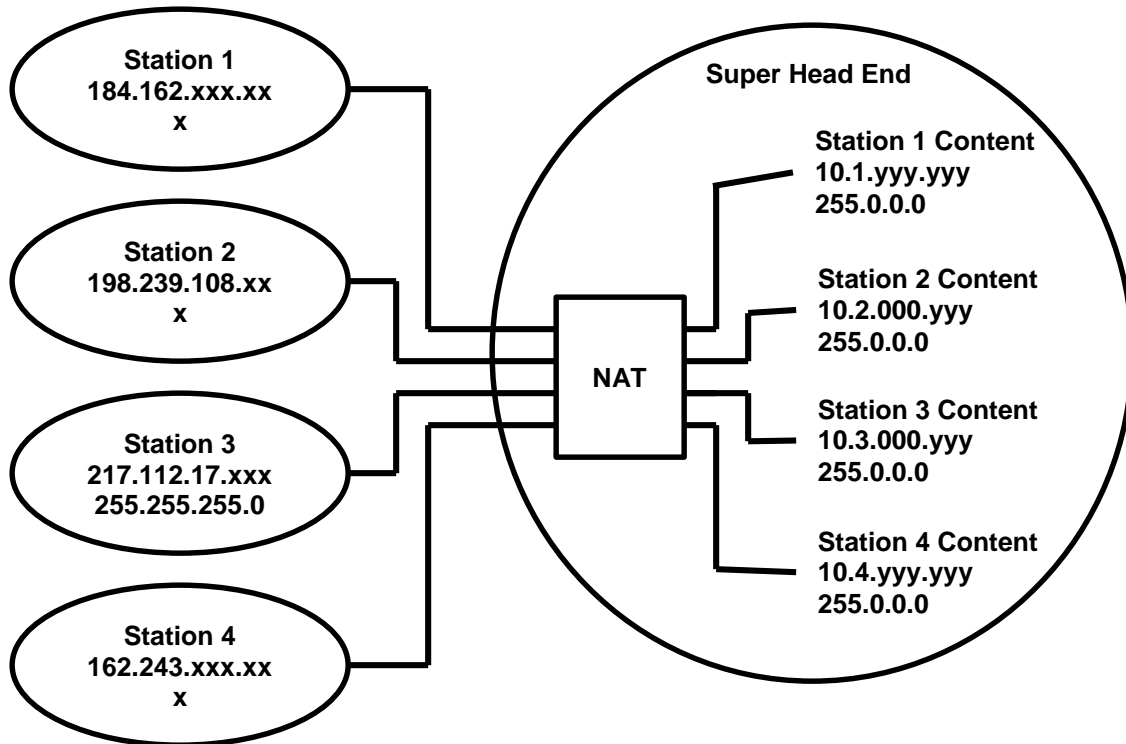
Station 1
184.162.xxx.xx
x

Station 2
198.239.108.xx
x

Station 3
217.112.17.xxx
255.255.255.0

Station 4
162.243.xxx.xx
x

Super Head End

NAT

Station 1 Content
10.1.yyy.yyy
255.0.0.0

Station 2 Content
10.2.000.yyy
255.0.0.0

Station 3 Content
10.3.000.yyy
255.0.0.0

Station 4 Content
10.4.yyy.yyy
255.0.0.0